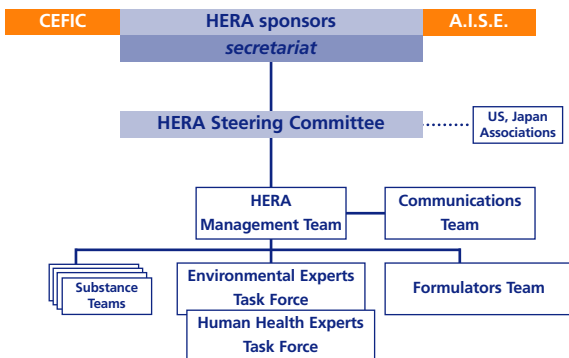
CEFIC

HERA sponsors

A.I.S.E.

secretariat

HERA Steering Committee

US, Japan Associations

HERA Management Team

Communications Team

Substance Teams

Environmental Experts Task Force

Human Health Experts Task Force

Formulators Team